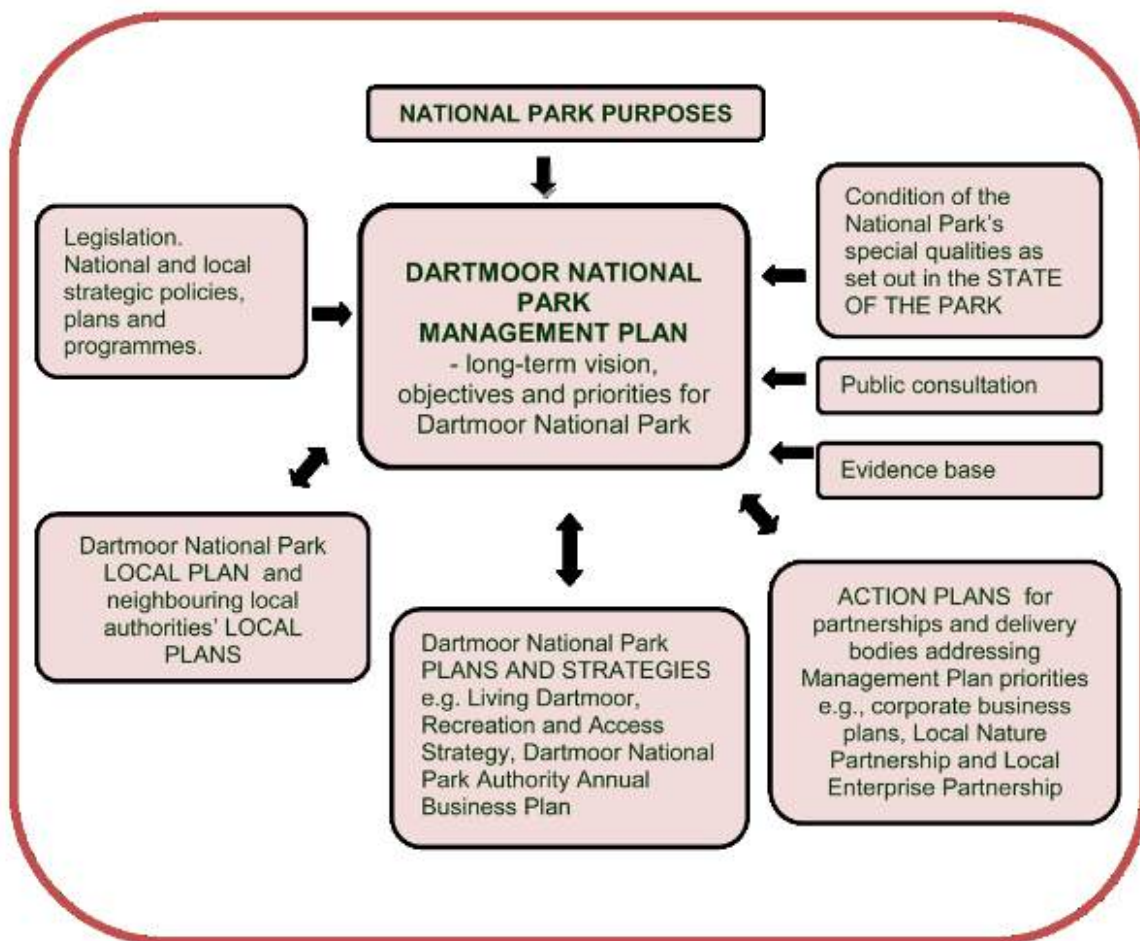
NATIONAL PARK PURPOSES

Legislation. National and local strategic policies, plans and programmes.

DARTMOOR NATIONAL PARK MANAGEMENT PLAN
- long-term vision, objectives and priorities for Dartmoor National Park

Condition of the National Park's special qualities as set out in the STATE OF THE PARK

Public consultation

Evidence base

Dartmoor National Park LOCAL PLAN and neighbouring local authorities' LOCAL PLANS

Dartmoor National Park PLANS AND STRATEGIES e.g. Living Dartmoor, Recreation and Access Strategy, Dartmoor National Park Authority Annual Business Plan

ACTION PLANS for partnerships and delivery bodies addressing Management Plan priorities e.g., corporate business plans, Local Nature Partnership and Local Enterprise Partnership